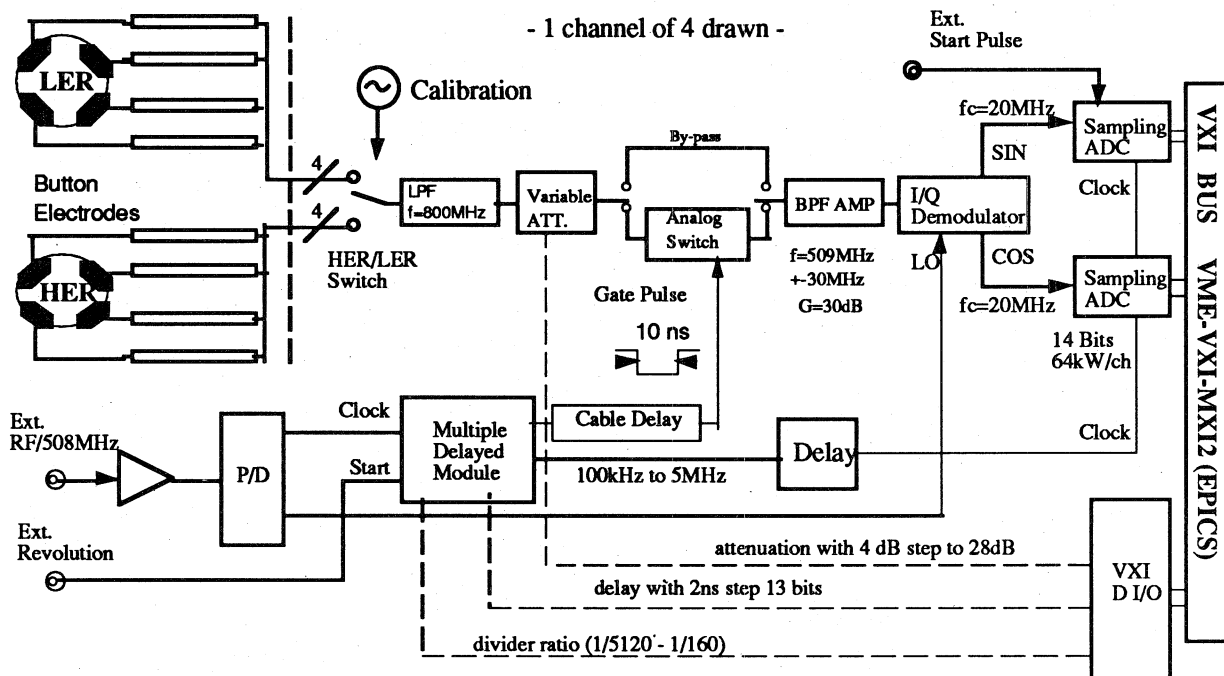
- 1 channel of 4 drawn -

Ext.
Start Pulse

LER

Calibration

Button
Electrodes

HER

4

4

HER/LER
Switch

LPF
f=800MHz

Variable
ATT.

By-pass

Analog
Switch

Gate Pulse

10 ns

BPF AMP

f=509MHz
+-30MHz
G=30dB

I/Q
Demodulator

LO

fc=20MHz

SIN

COS

fc=20MHz

Sampling
ADC

Clock

Sampling
ADC

14 Bits
64kW/ch

VXI BUS VME-VXI-MXI2 (EPICS)

Ext.
RF/508MHz

P/D

Clock

Start

Multiple
Delayed
Module

Cable Delay

100kHz to 5MHz

Delay

Clock

Ext.
Revolution

attenuation with 4 dB step to 28dB

delay with 2ns step 13 bits

divider ratio (1/5120 - 1/160)

VXI
D I/O